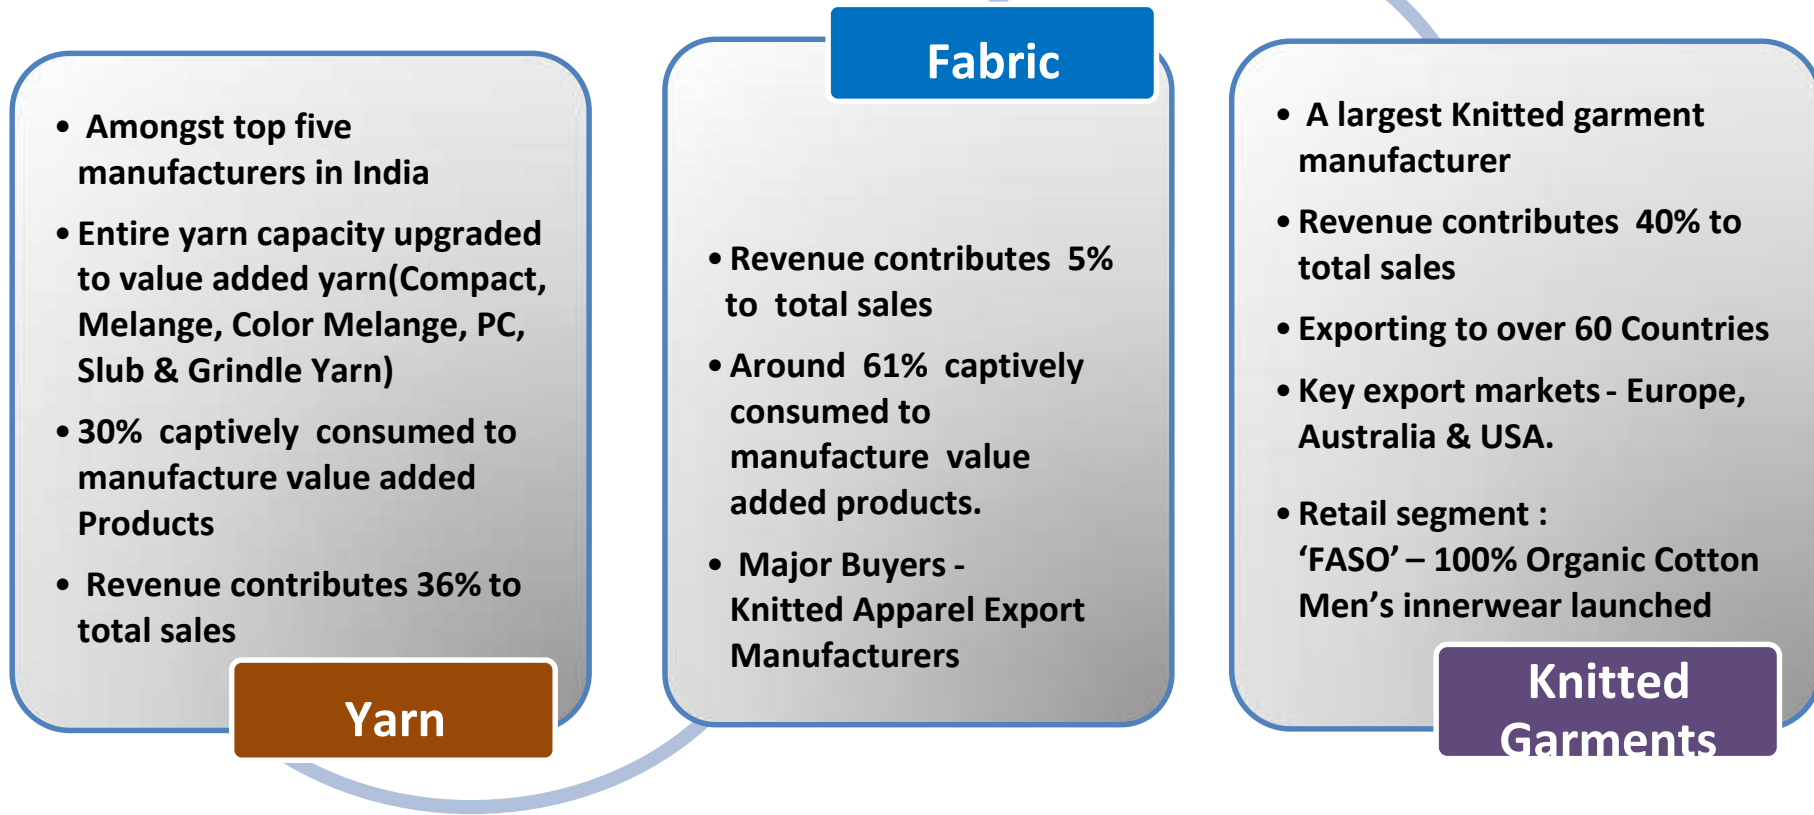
- Amongst top five manufacturers in India
- Entire yarn capacity upgraded to value added yarn(Compact, Melange, Color Melange, PC, Slub & Grindle Yarn)
- 30% captively consumed to manufacture value added Products
- Revenue contributes 36% to total sales

Yarn

Fabric

- Revenue contributes 5% to total sales
- Around 61% captively consumed to manufacture value added products.
- Major Buyers - Knitted Apparel Export Manufacturers

- A largest Knitted garment manufacturer
- Revenue contributes 40% to total sales
- Exporting to over 60 Countries
- Key export markets - Europe, Australia & USA.
- Retail segment : 'FASO' – 100% Organic Cotton Men's innerwear launched

Knitted Garments